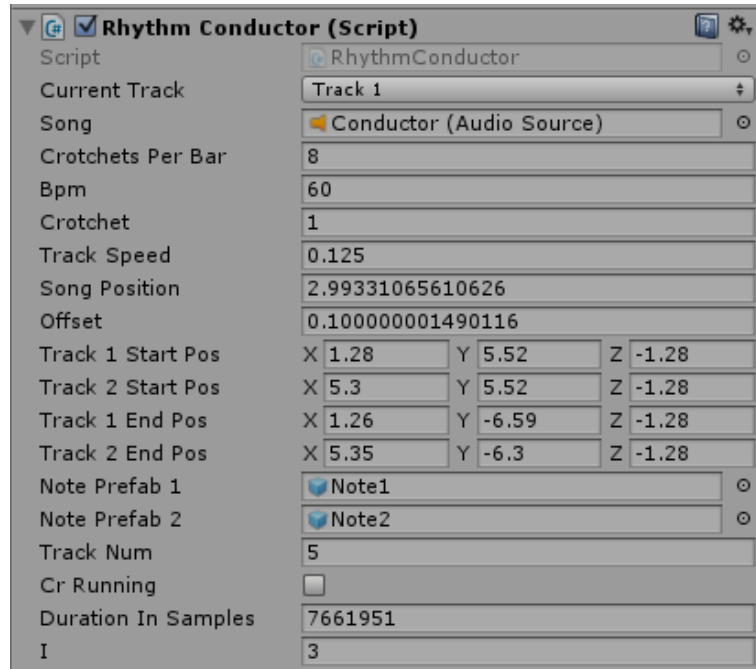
Rhythm Conductor (Script)

| | |
|---|---|
| Script | RhythmConductor |
| Current Track | Track 1 |
| Song | Conductor (Audio Source) |
| Crotchets Per Bar | 8 |
| Bpm | 60 |
| Crotchet | 1 |
| Track Speed | 0.125 |
| Song Position | 2.99331065610626 |
| Offset | 0.100000001490116 |
| Track 1 Start Pos | X 1.28 Y 5.52 Z -1.28 |
| Track 2 Start Pos | X 5.3 Y 5.52 Z -1.28 |
| Track 1 End Pos | X 1.26 Y -6.59 Z -1.28 |
| Track 2 End Pos | X 5.35 Y -6.3 Z -1.28 |
| Note Prefab 1 | Note1 |
| Note Prefab 2 | Note2 |
| Track Num | 5 |
| Cr Running | |
| Duration In Samples | 7661951 |
| I | 3 |